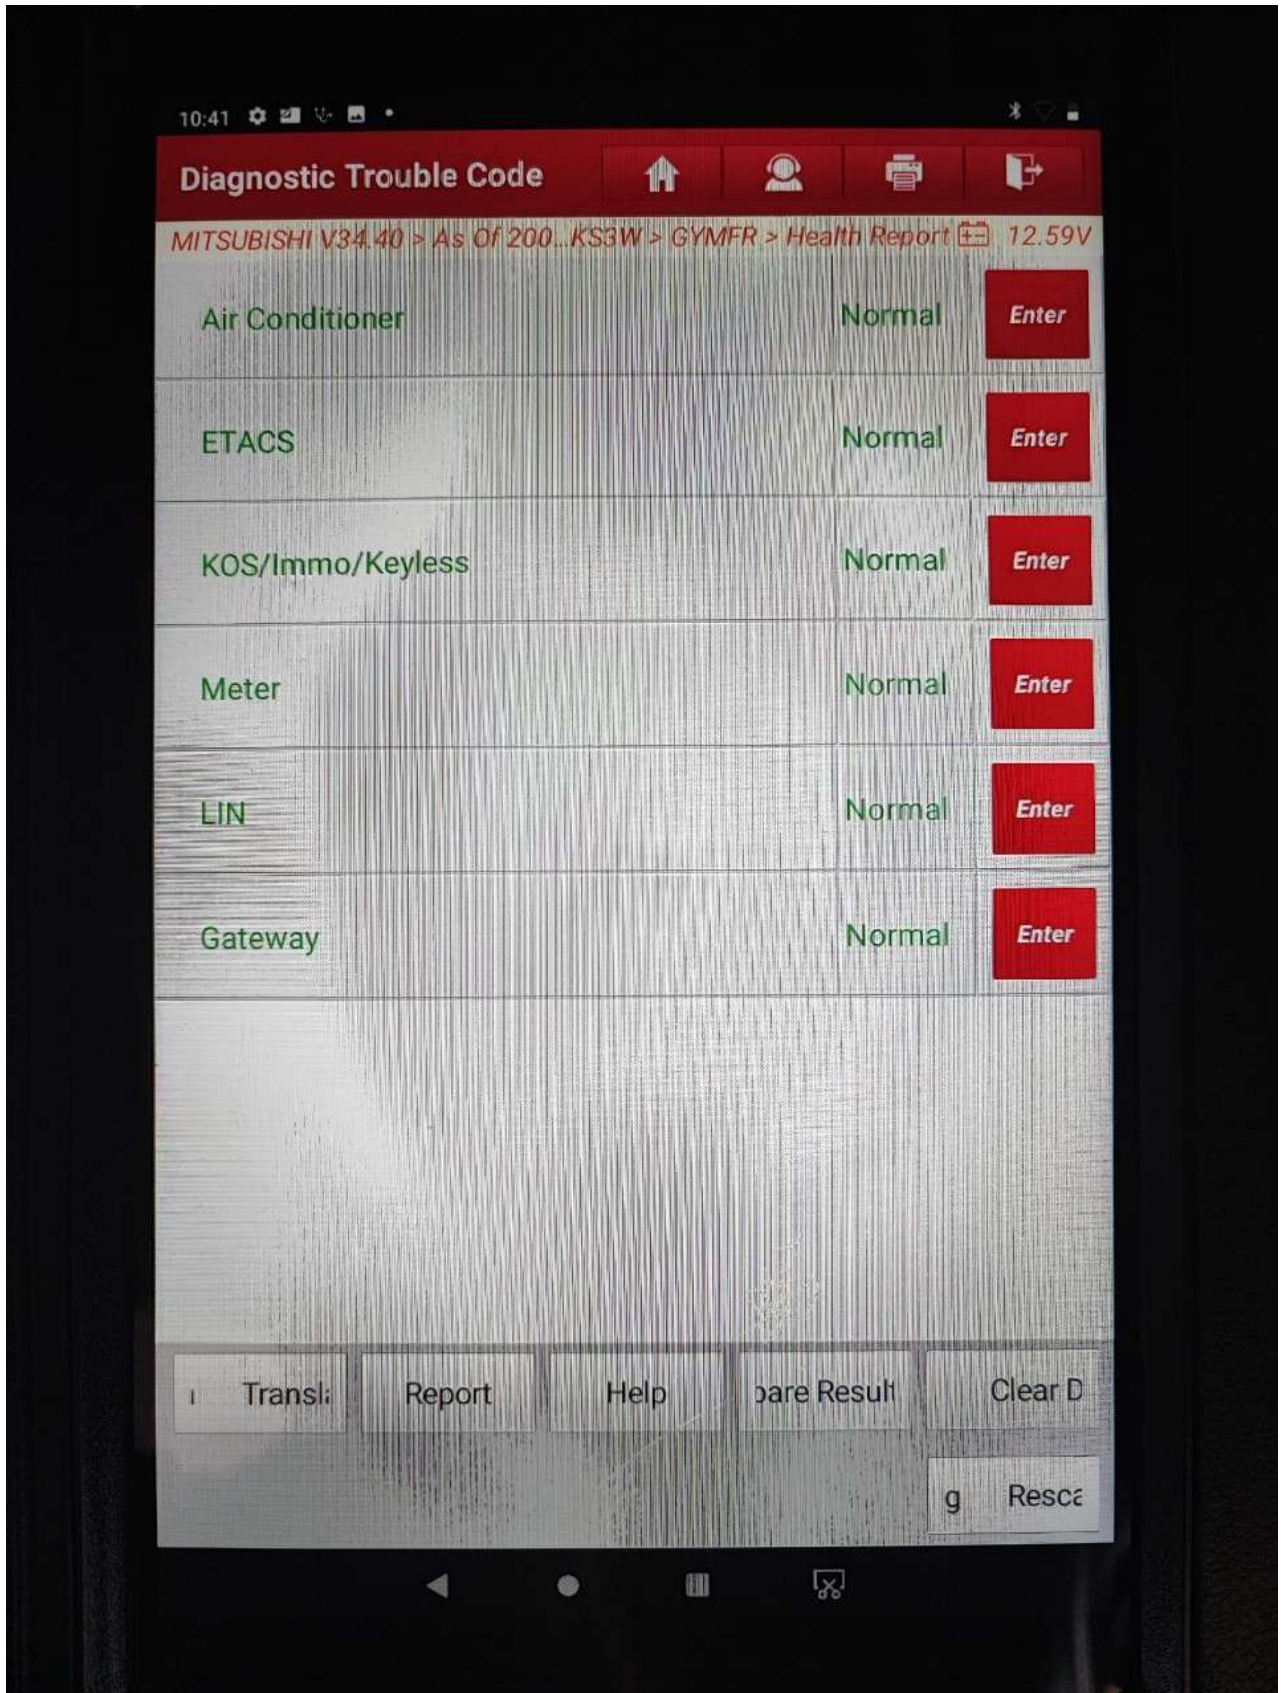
10:41

Diagnostic Trouble Code

MITSUBISHI V34.40 > As Of 200...KS3W > GYMFR > Health Report 12.59V

| | | |
|---|---|---|
| Air Conditioner | Normal | Enter |
| ETACS | Normal | Enter |
| KOS/Immo/Keyless | Normal | Enter |
| Meter | Normal | Enter |
| LIN | Normal | Enter |
| Gateway | Normal | Enter |

ı Transl: Report Help ɔare Result Clear D

g Resca